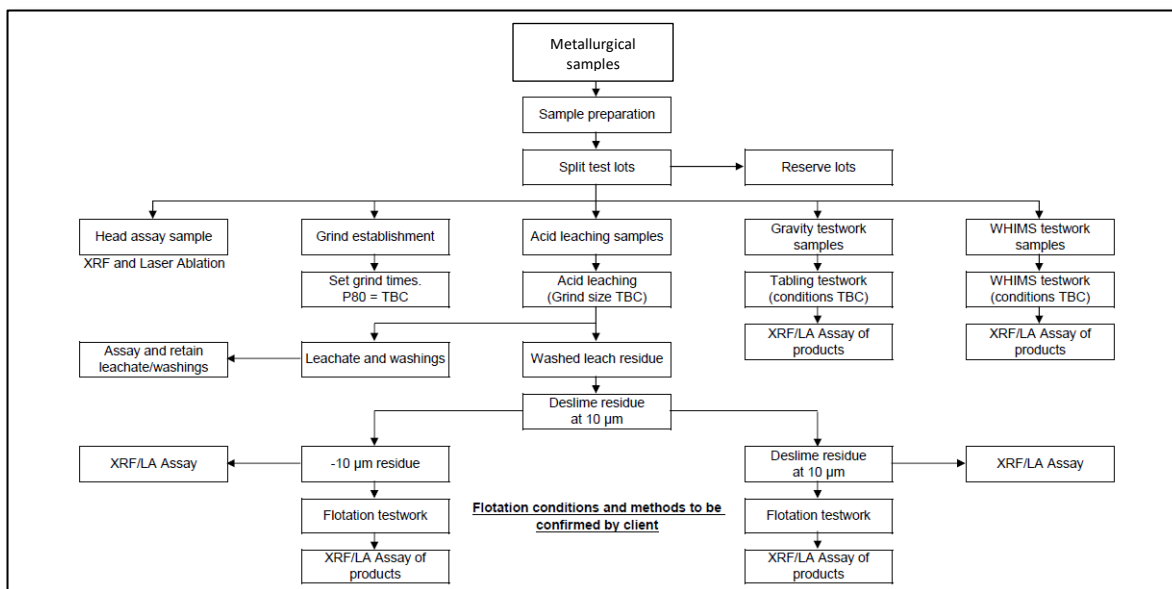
Metallurgical samples

Sample preparation

Split test lots

Reserve lots

Head assay sample

XRF and Laser Ablation

Grind establishment

Set grind times. P80 = TBC

Acid leaching samples

Acid leaching (Grind size TBC)

Gravity testwork samples

Tabling testwork (conditions TBC)

XRF/LA Assay of products

WHIMS testwork samples

WHIMS testwork (conditions TBC)

XRF/LA Assay of products

Assay and retain leachate/washings

Leachate and washings

Washed leach residue

Deslime residue at 10 µm

XRF/LA Assay

-10 µm residue

Flotation testwork

XRF/LA Assay of products

Flotation conditions and methods to be confirmed by client

Deslime residue at 10 µm

XRF/LA Assay

Flotation testwork

XRF/LA Assay of products